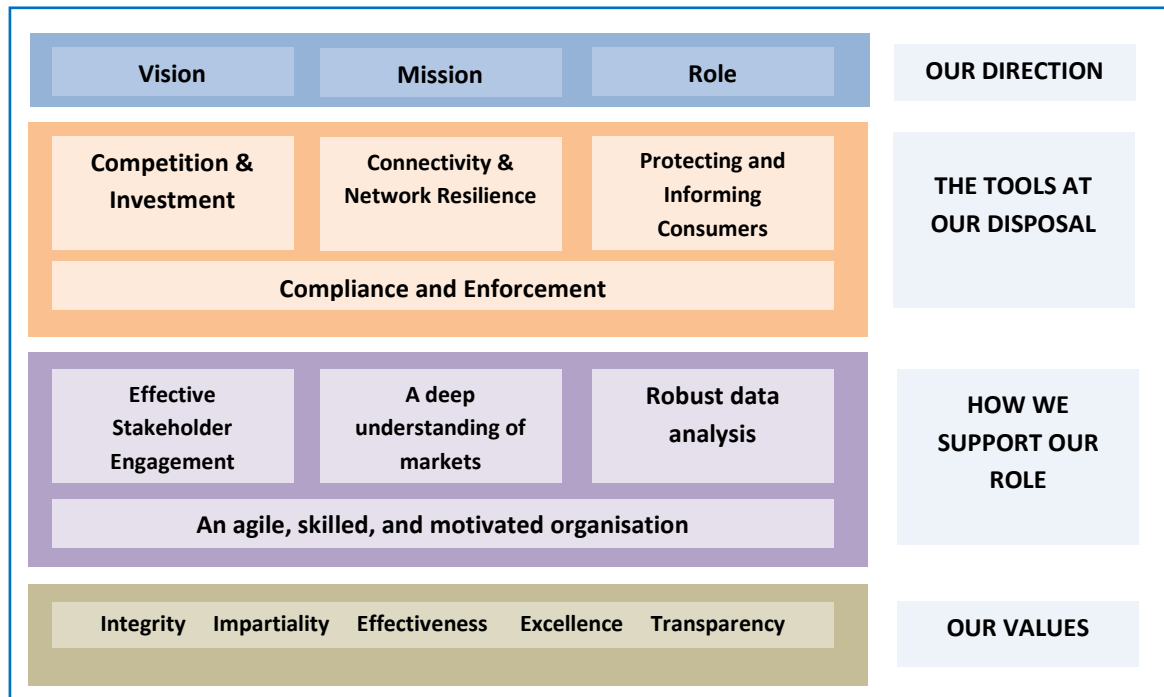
Vision

Mission

Role

OUR DIRECTION

Competition & Investment

Connectivity & Network Resilience

Protecting and Informing Consumers

Compliance and Enforcement

THE TOOLS AT OUR DISPOSAL

Effective Stakeholder Engagement

A deep understanding of markets

Robust data analysis

An agile, skilled, and motivated organisation

HOW WE SUPPORT OUR ROLE

Integrity Impartiality Effectiveness Excellence Transparency

OUR VALUES